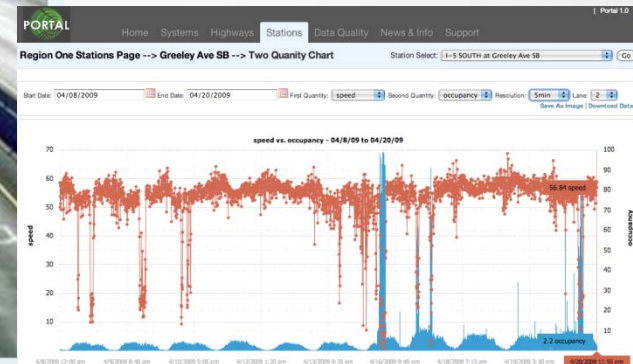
PORTAL

Home Systems Highways Stations Data Quality News & Info Support

| Portal 1.0

Region One Stations Page --> Greeley Ave SB --> Two Quanity Chart

Station Select: I-5 SOUTH at Greeley Ave SB Go

Start Date: 04/08/2009 End Date: 04/20/2009 First Quantity: speed Second Quantity: occupancy Resolution: 5min Lane: 2

Save As Image | Download Data

speed vs. occupancy - 04/8/09 to 04/20/09

speed

occupancy

70 60 50 40 30 20 10 0

100 90 80 70 60 50 40 30 20 10 0

56.84 speed

2.2 occupancy

4/8/2009 12:00 am 4/9/2009 8:40 am 4/10/2009 5:05 pm 4/12/2009 1:20 am 4/13/2009 9:35 am 4/14/2009 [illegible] 4/16/2009 9:40 am 4/18/2009 7:13 am 4/19/2009 3:30 pm 4/20/2009 11:55 pm